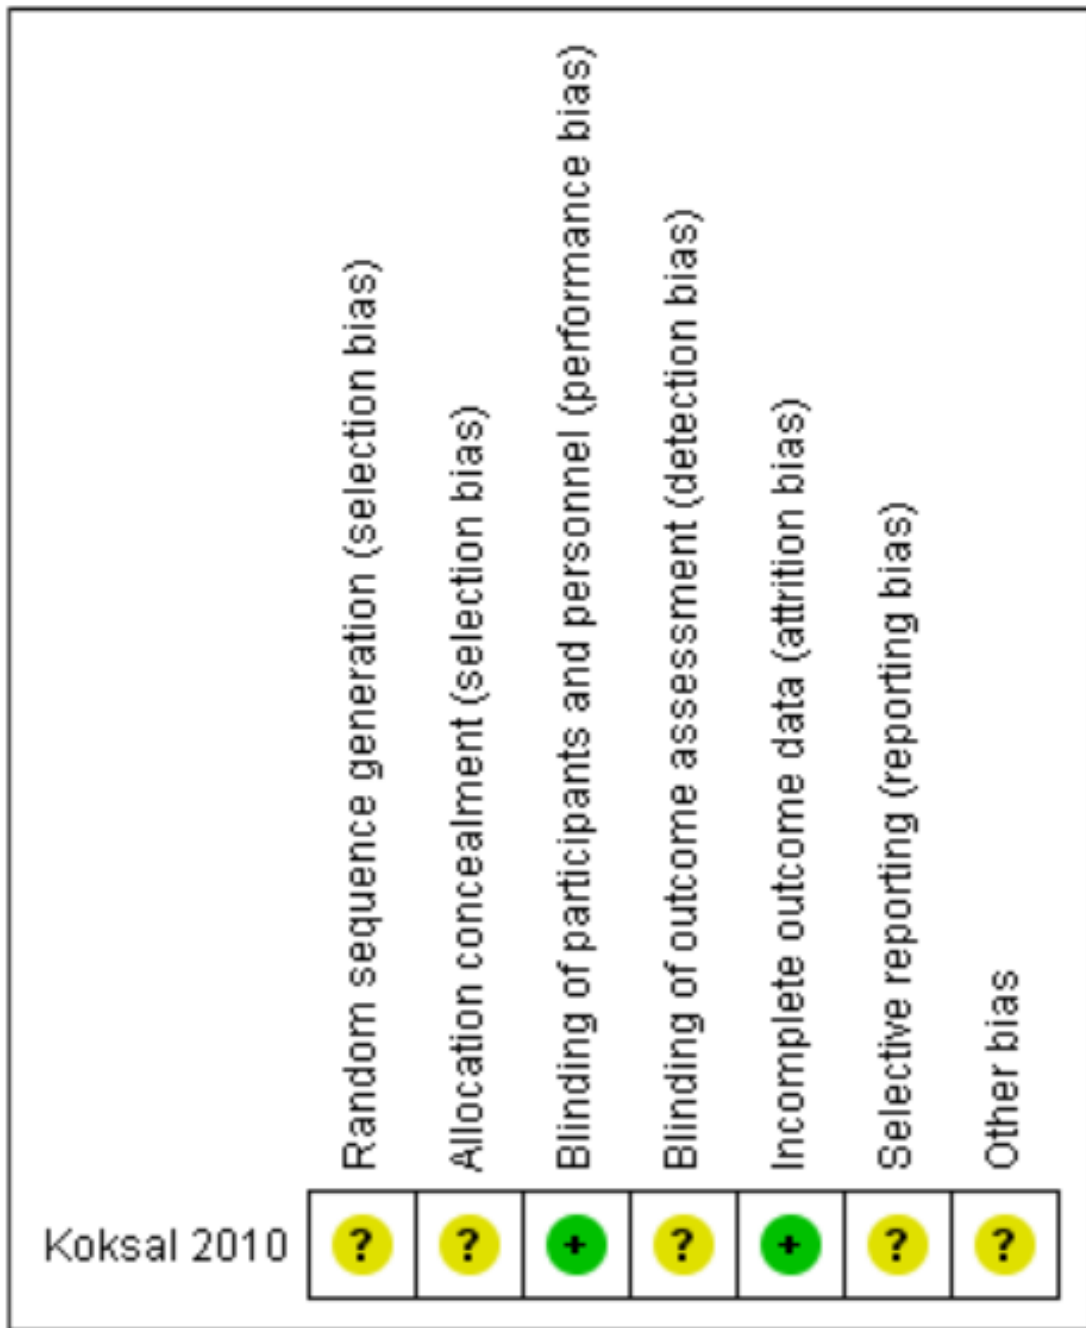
|  | Random sequence generation (selection bias) | Allocation concealment (selection bias) | Blinding of participants and personnel (performance bias) | Blinding of outcome assessment (detection bias) | Incomplete outcome data (attrition bias) | Selective reporting (reporting bias) | Other bias |
|---|---|---|---|---|---|---|---|
| Koksal 2010 | ? | ? | + | ? | + | ? | ? |